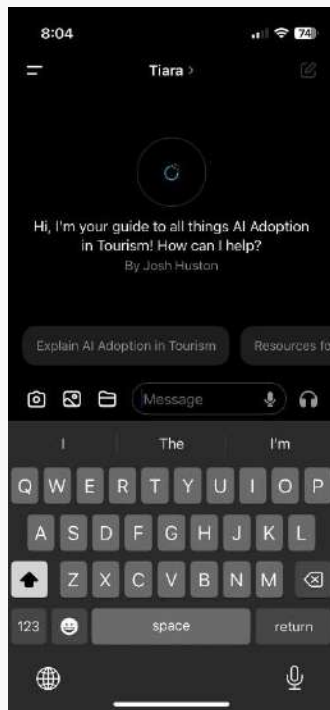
8:04

74

Tiara >

Hi, I'm your guide to all things AI Adoption in Tourism! How can I help?

By Josh Huston

Explain AI Adoption in Tourism

Resources fo

Message

I

The

I'm

Q W E R T Y U I O P

A S D F G H J K L

Z X C V B N M

123

space

return